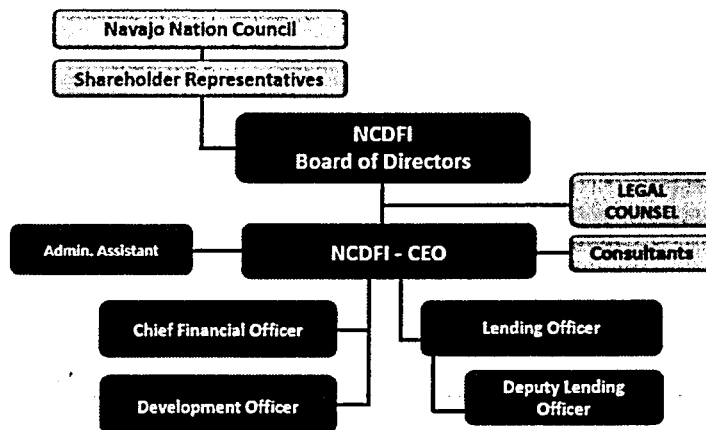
Navajo Nation Council

Shareholder Representatives

NCDFI
Board of Directors

LEGAL COUNSEL

Admin. Assistant

NCDFI - CEO

Consultants

Chief Financial Officer

Lending Officer

Deputy Lending Officer

Development Officer